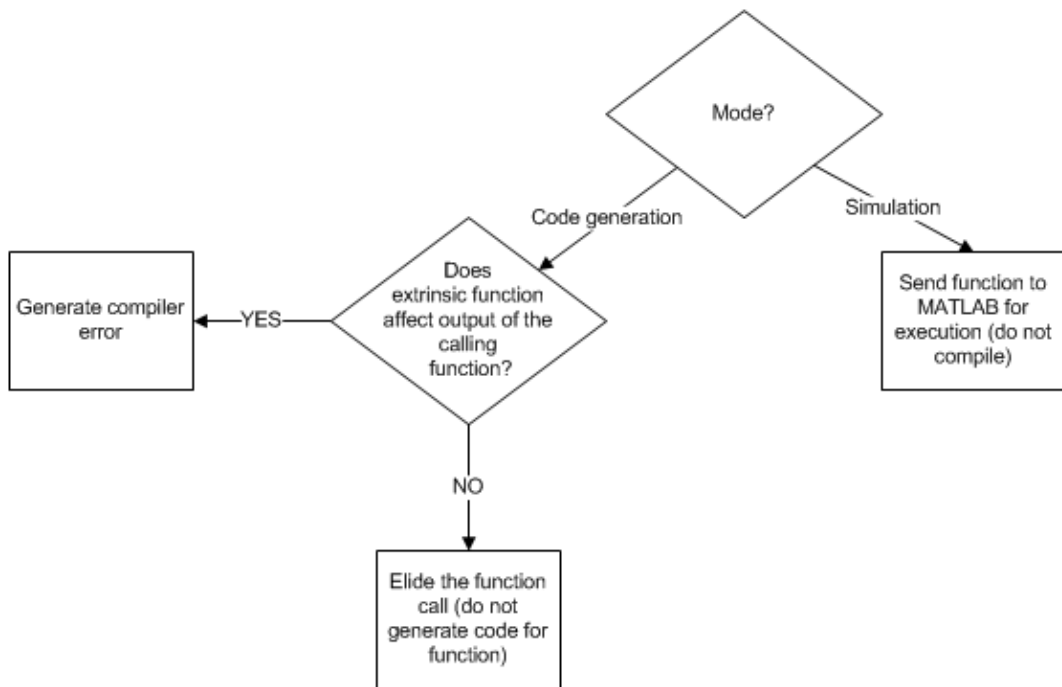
Mode?

Code generation

Simulation

Does extrinsic function affect output of the calling function?

Send function to MATLAB for execution (do not compile)

Generate compiler error

YES

NO

Elide the function call (do not generate code for function)